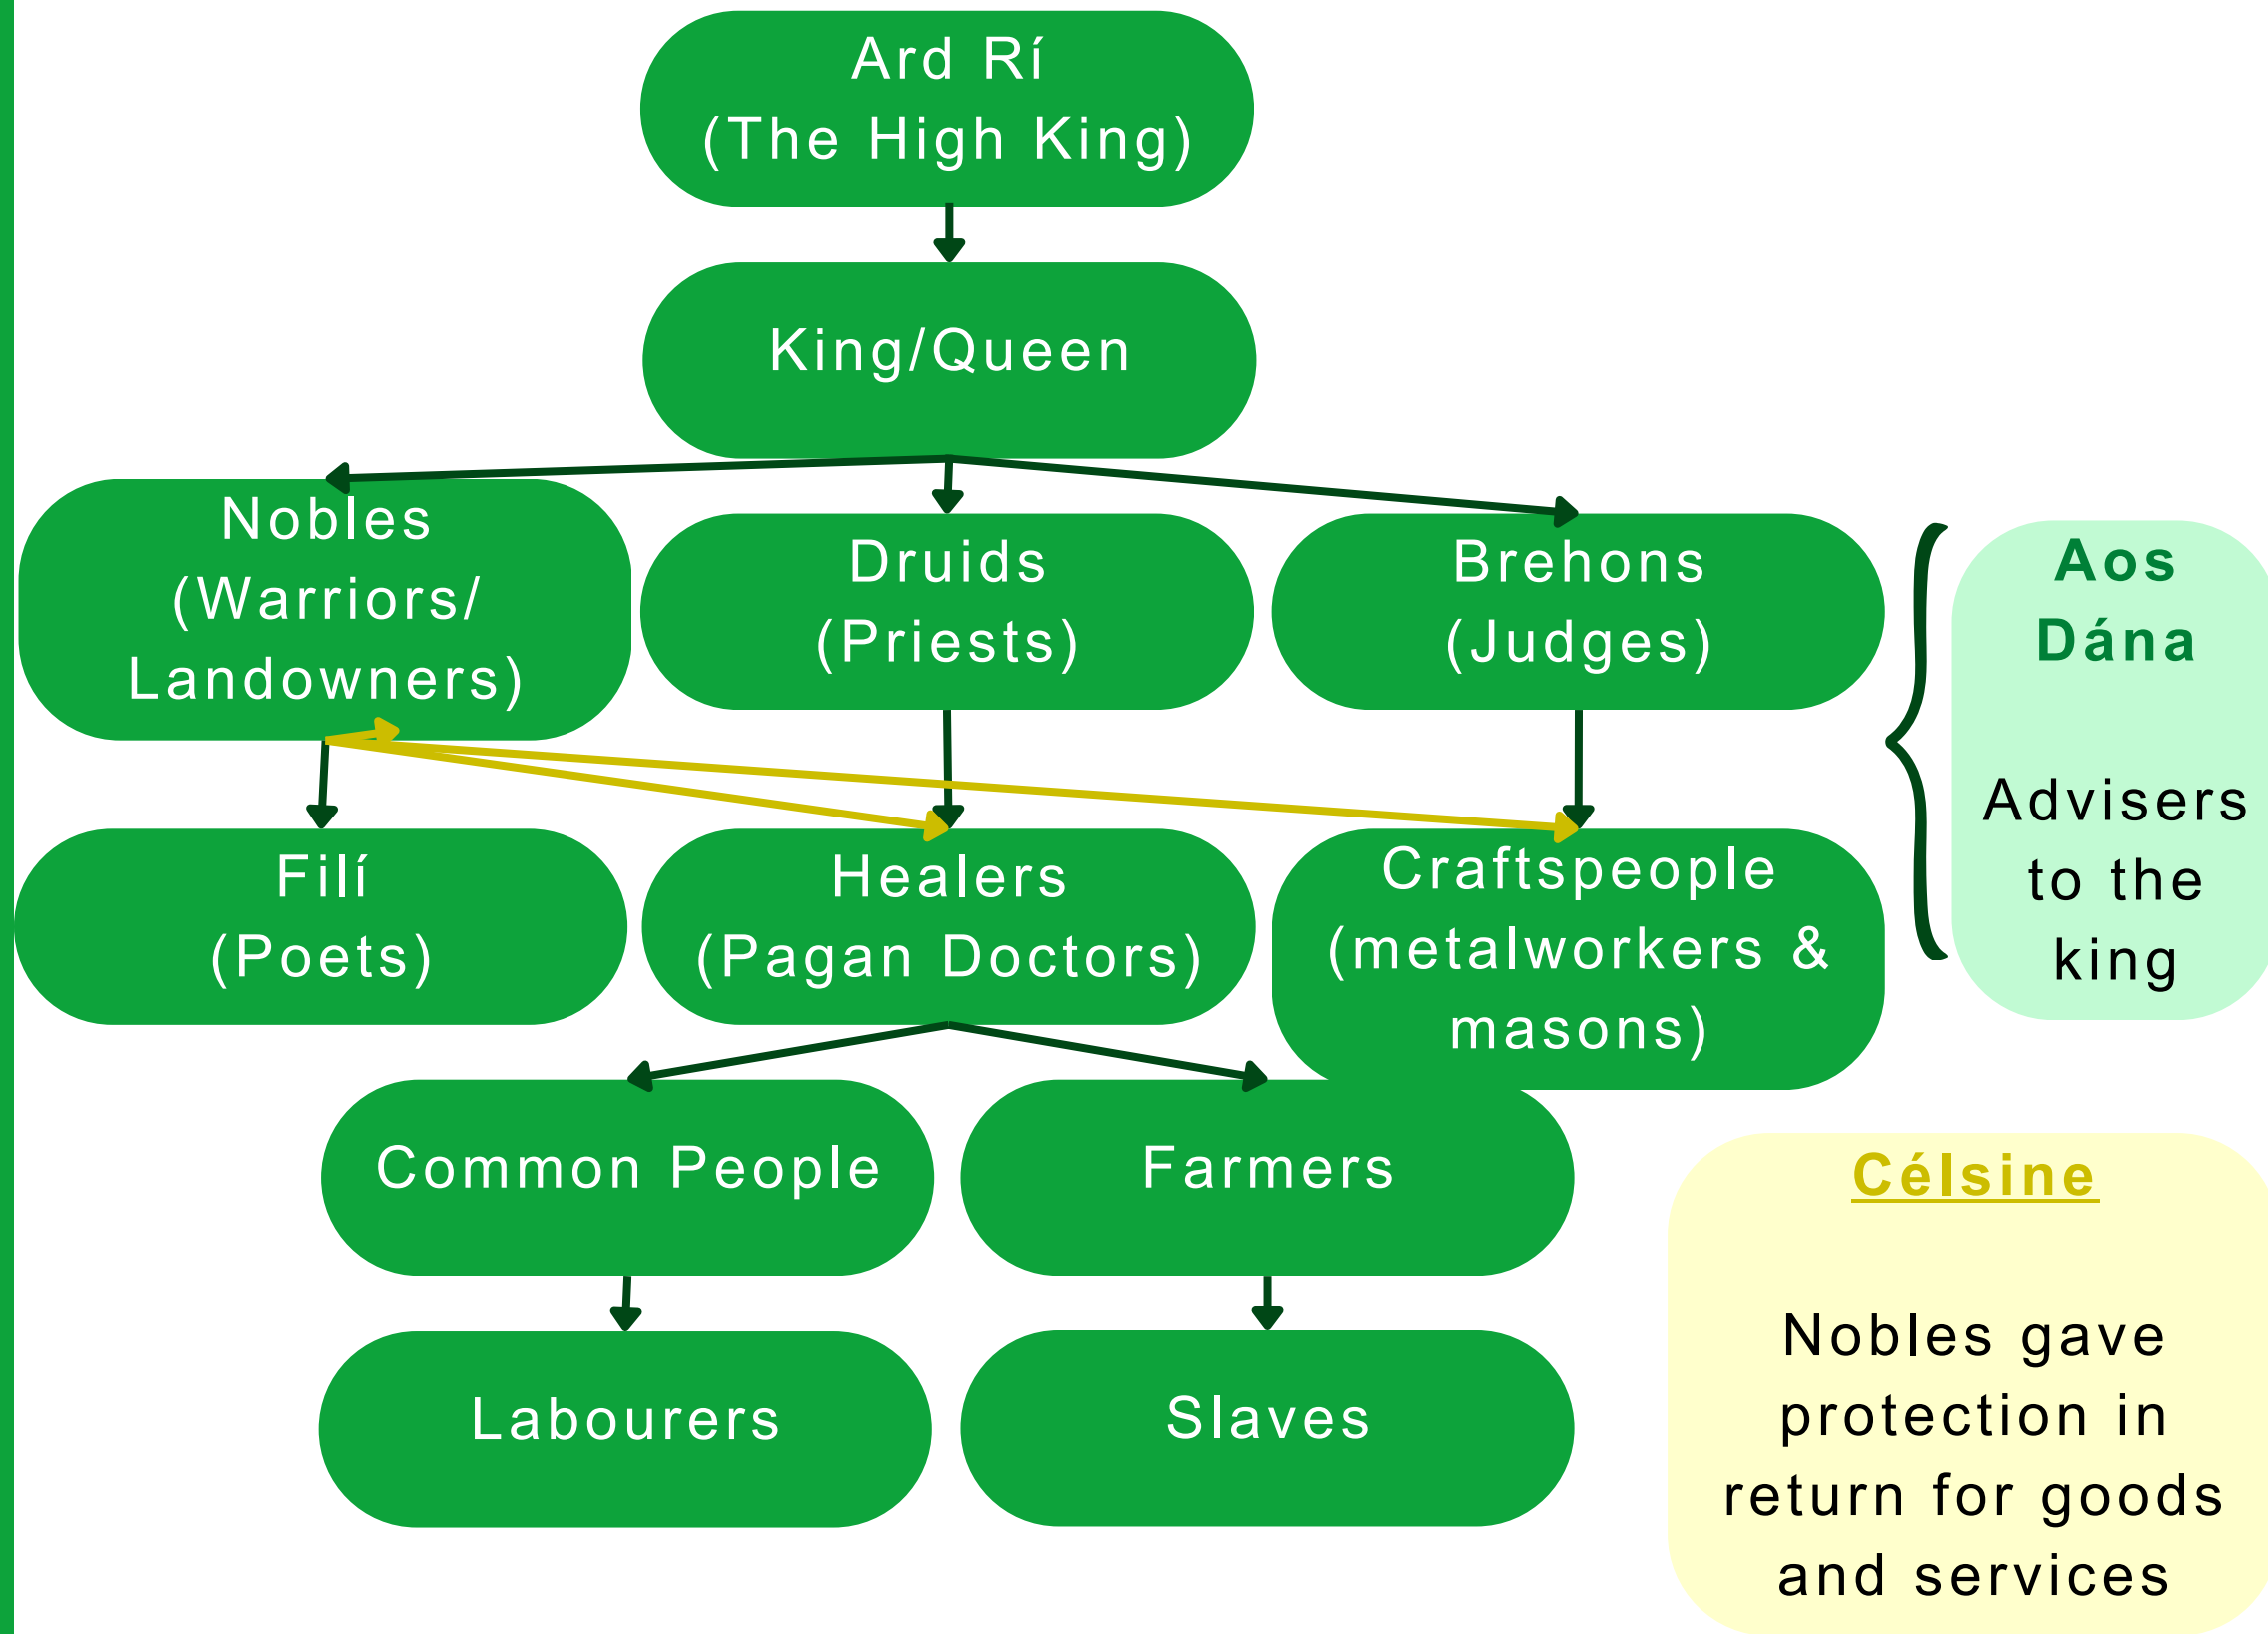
Ard Rí
(The High King)

King/Queen

Nobles (Warriors/ Landowners)

Druids (Priests)

Brehons (Judges)

Aos Dána

Advisers to the king

Filí (Poets)

Healers (Pagan Doctors)

Craftspeople (metalworkers & masons)

Common People

Farmers

Labourers

Slaves

Célsine

Nobles gave protection in return for goods and services